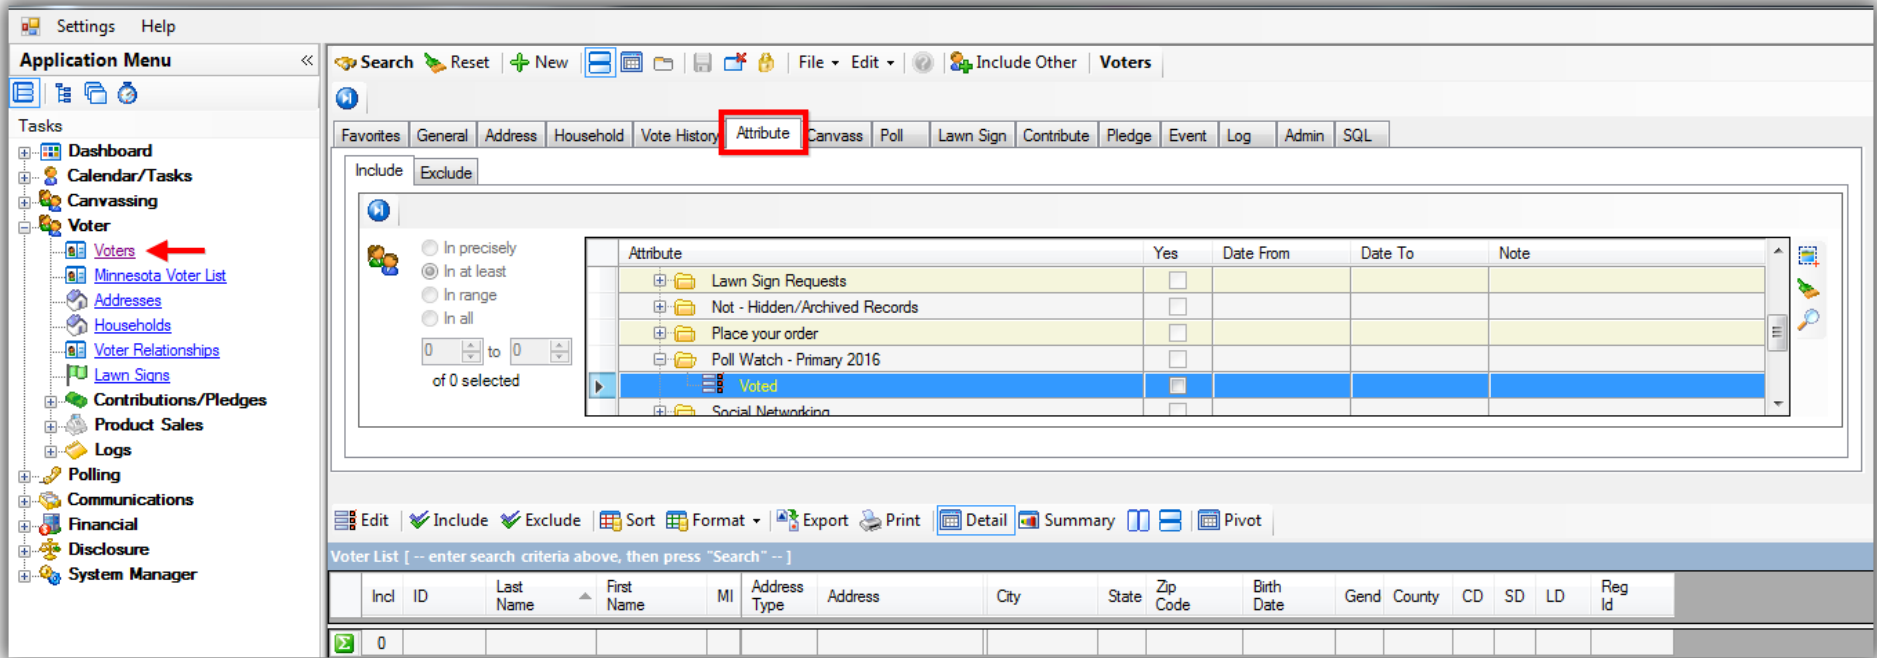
Settings Help

Application Menu

Tasks

Dashboard
Calendar/Tasks
Canvassing
Voter
Voters
Minnesota Voter List
Addresses
Households
Voter Relationships
Lawn Signs
Contributions/Pledges
Product Sales
Logs
Polling
Communications
Financial
Disclosure
System Manager

Search Reset New File Edit Include Other Voters

Favorites General Address Household Vote History Attribute Canvass Poll Lawn Sign Contribute Pledge Event Log Admin SQL

Include Exclude

In precisely
In at least
In range
In all
0 to 0
of 0 selected

| Attribute | Yes | Date From | Date To | Note |
|---|---|---|---|---|
| Lawn Sign Requests | | | | |
| Not - Hidden/Archived Records | | | | |
| Place your order | | | | |
| Poll Watch - Primary 2016 | | | | |
| Voted | | | | |
| Social Networking | | | | |

Edit Include Exclude Sort Format Export Print Detail Summary Pivot

Voter List [ -- enter search criteria above, then press "Search" -- ]

| Incl | ID | Last Name | First Name | MI | Address Type | Address | City | State | Zip Code | Birth Date | Gend | County | CD | SD | LD | Reg Id |
|---|---|---|---|---|---|---|---|---|---|---|---|---|---|---|---|---|
| 0 | | | | | | | | | | | | | | | | |